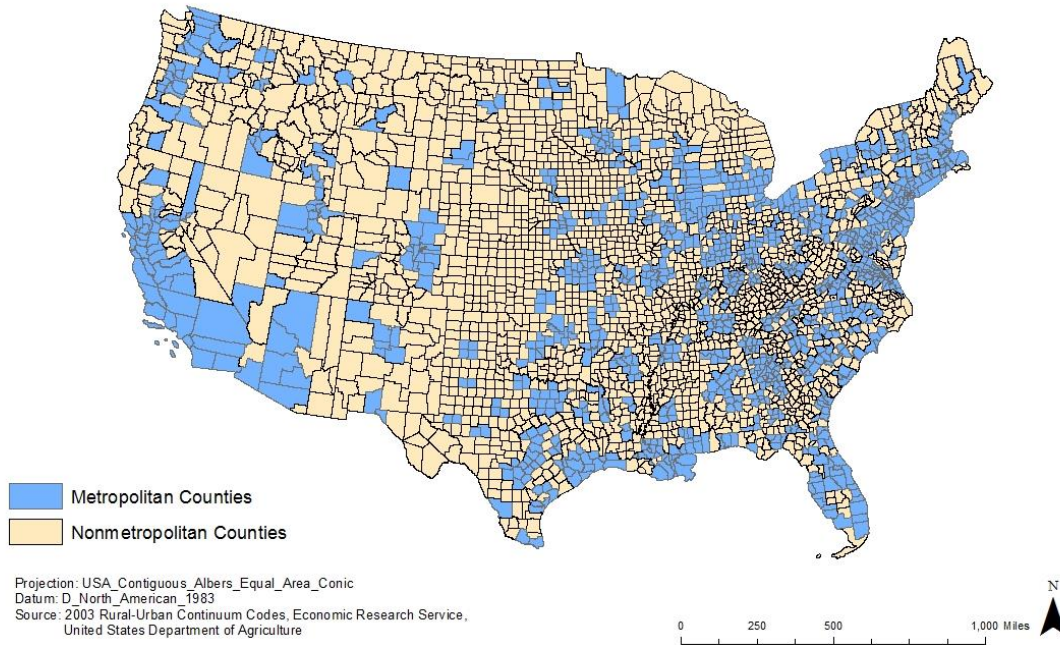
Metropolitan Counties

Nonmetropolitan Counties

Projection: USA_Contiguous_Albers_Equal_Area_Conic
Datum: D_North_American_1983
Source: 2003 Rural-Urban Continuum Codes, Economic Research Service, United States Department of Agriculture

0 250 500 1,000 Miles

N